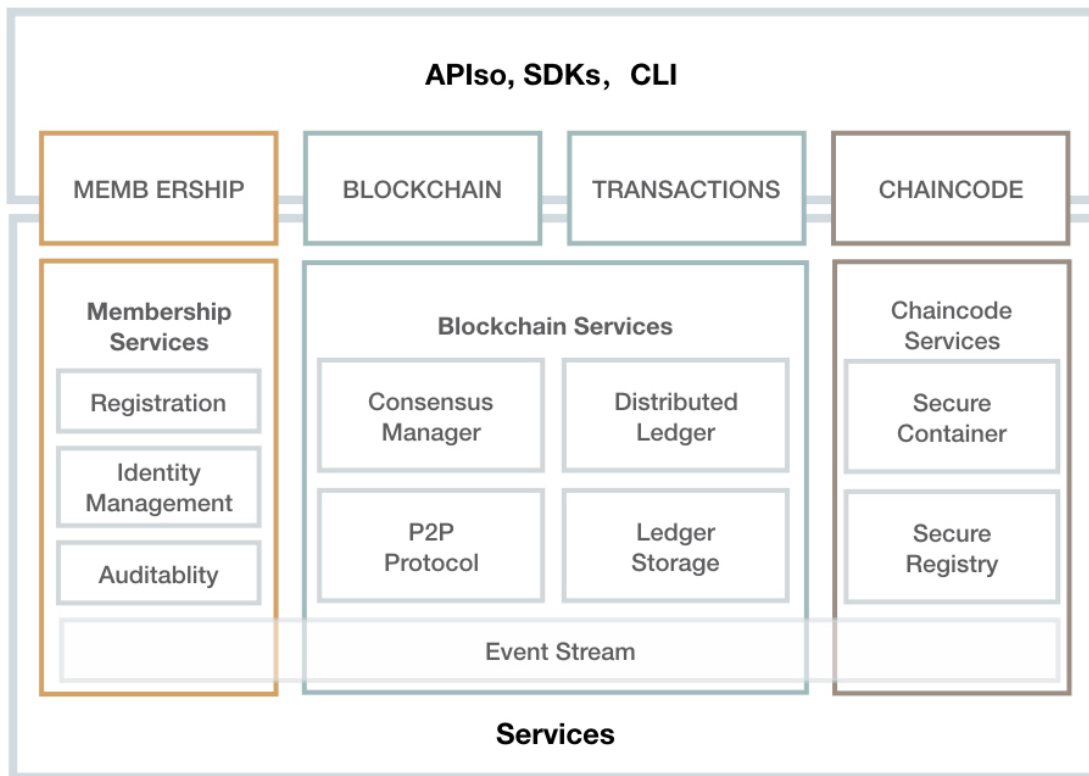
APIso, SDKs，CLI

MEMB ERSHIP

BLOCKCHAIN

TRANSACTIONS

CHAINCODE

Membership Services

Registration

Identity Management

Auditablity

Blockchain Services

Consensus Manager

Distributed Ledger

P2P Protocol

Ledger Storage

Chaincode Services

Secure Container

Secure Registry

Event Stream

Services